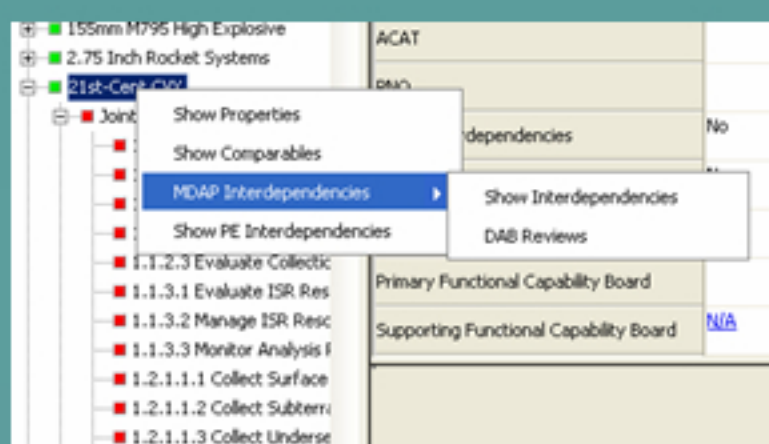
155mm M795 High Explosive
2.75 Inch Rocket Systems
21st-Cent CVX
Joint

ACAT
RNO
dependencies No

Show Properties
Show Comparables
MDAP Interdependencies
Show PE Interdependencies

Show Interdependencies
DAB Reviews

1.1.2.3 Evaluate Collectic
1.1.3.1 Evaluate ISR Res
1.1.3.2 Manage ISR Resc
1.1.3.3 Monitor Analysis F
1.2.1.1.1 Collect Surface
1.2.1.1.2 Collect Subterra
1.2.1.1.3 Collect Underse

Primary Functional Capability Board
Supporting Functional Capability Board N/A